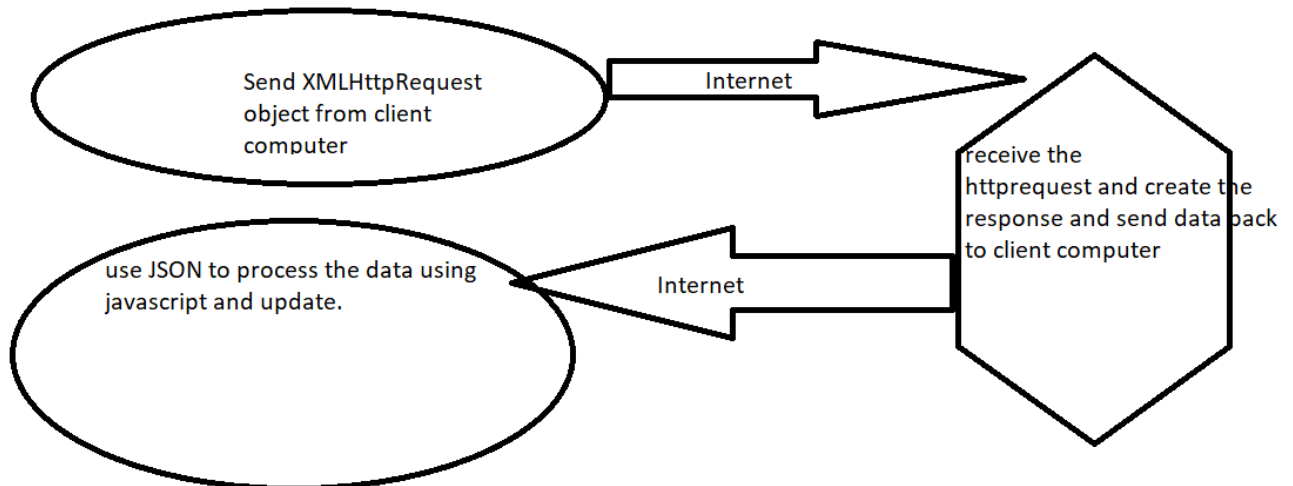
Send XMLHttpRequest object from client computer

Internet

receive the httprequest and create the response and send data back to client computer

Internet

use JSON to process the data using javascript and update.